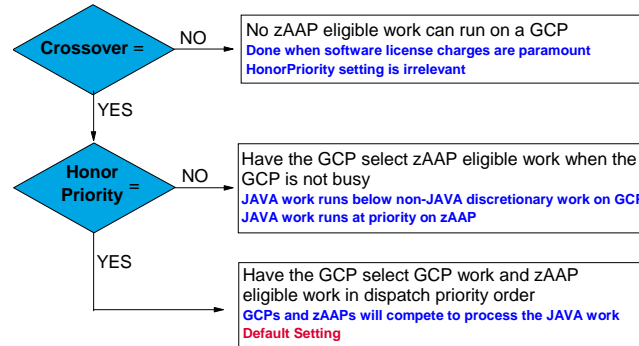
Crossover =

NO

No zAAP eligible work can run on a GCP
Done when software license charges are paramount
HonorPriority setting is irrelevant

YES

Honor Priority =

NO

Have the GCP select zAAP eligible work when the GCP is not busy
JAVA work runs below non-JAVA discretionary work on GCP
JAVA work runs at priority on zAAP

YES

Have the GCP select GCP work and zAAP eligible work in dispatch priority order
GCPs and zAAPs will compete to process the JAVA work
Default Setting